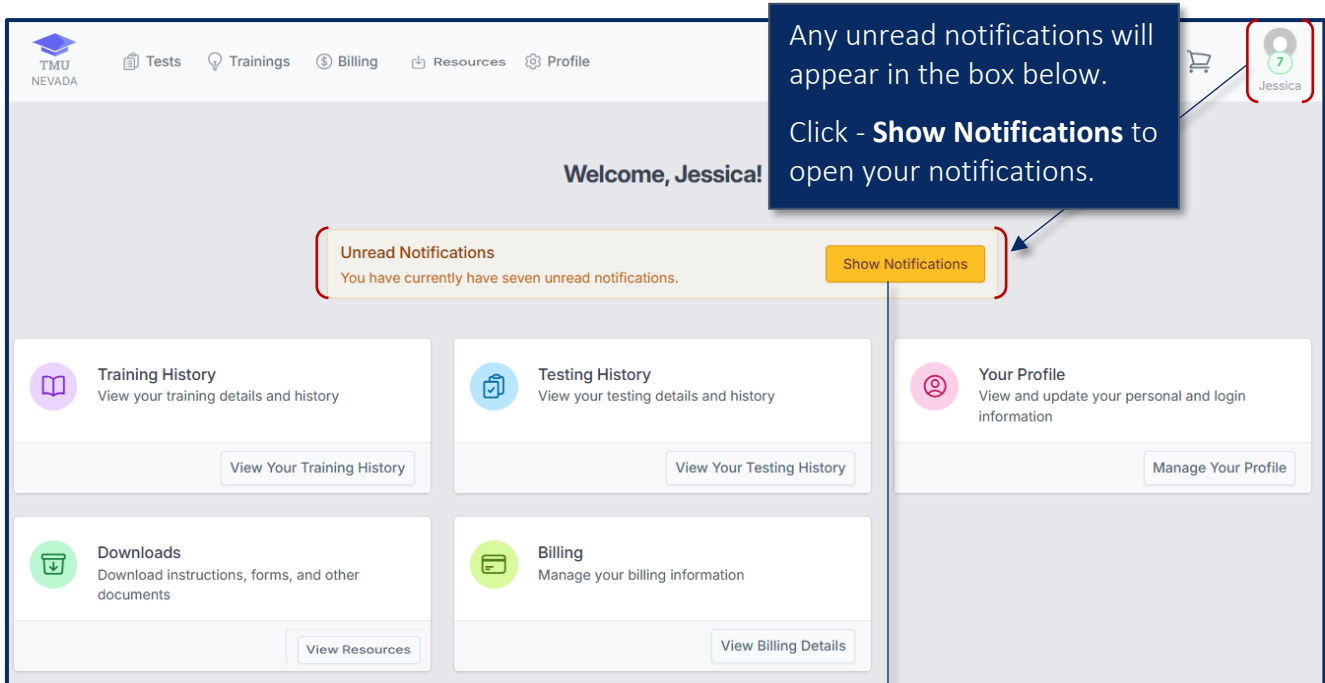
TMU NEVADA

Tests Trainings Billing Resources Profile

Any unread notifications will appear in the box below.

Click - **Show Notifications** to open your notifications.

7
Jessica

Welcome, Jessica!

Unread Notifications
You have currently have seven unread notifications.

Show Notifications

Training History
View your training details and history
View Your Training History

Testing History
View your testing details and history
View Your Testing History

Your Profile
View and update your personal and login information
Manage Your Profile

Downloads
Download instructions, forms, and other documents
View Resources

Billing
Manage your billing information
View Billing Details